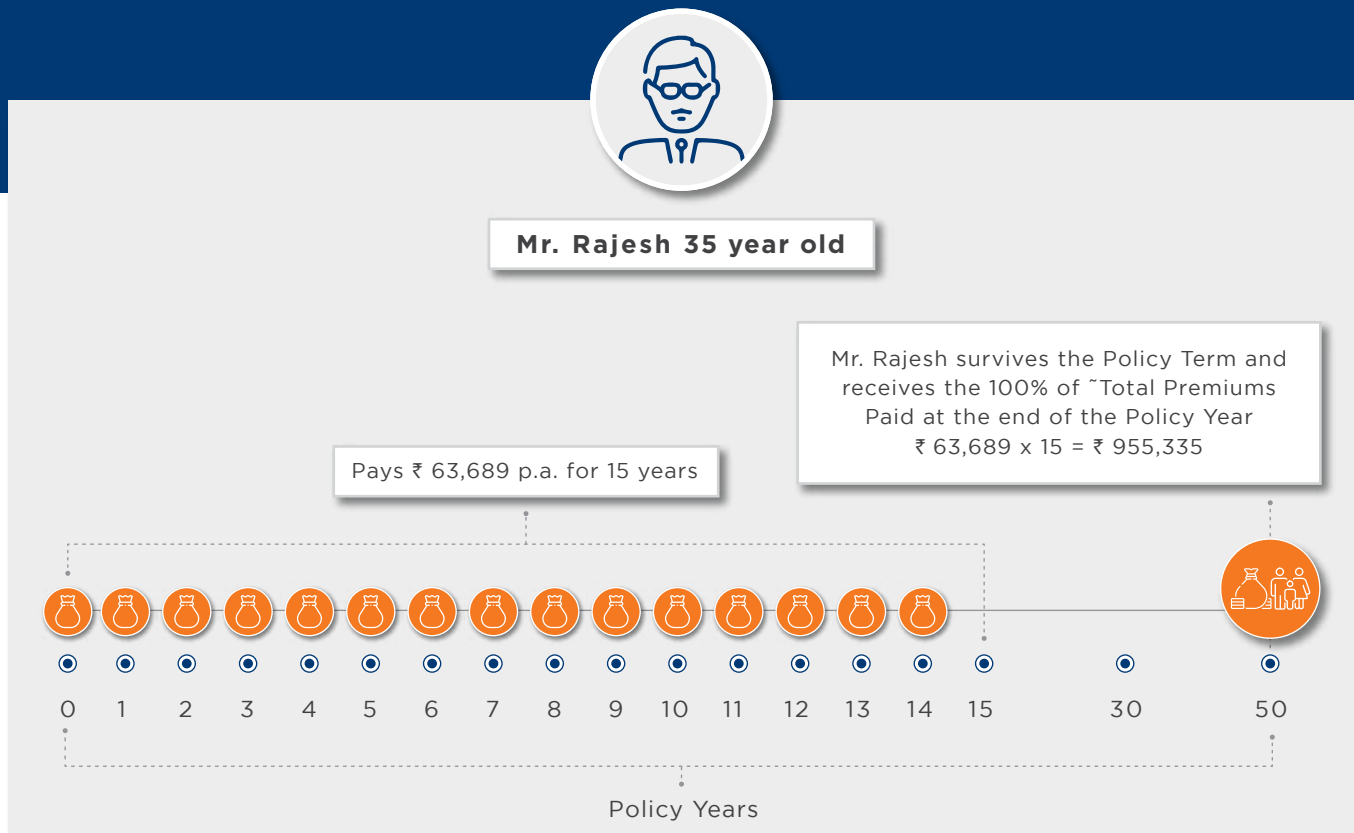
Mr. Rajesh 35 year old

Mr. Rajesh survives the Policy Term and receives the 100% of ˜Total Premiums Paid at the end of the Policy Year ₹ 63,689 x 15 = ₹ 955,335

Pays ₹ 63,689 p.a. for 15 years

0 1 2 3 4 5 6 7 8 9 10 11 12 13 14 15 30 50

Policy Years